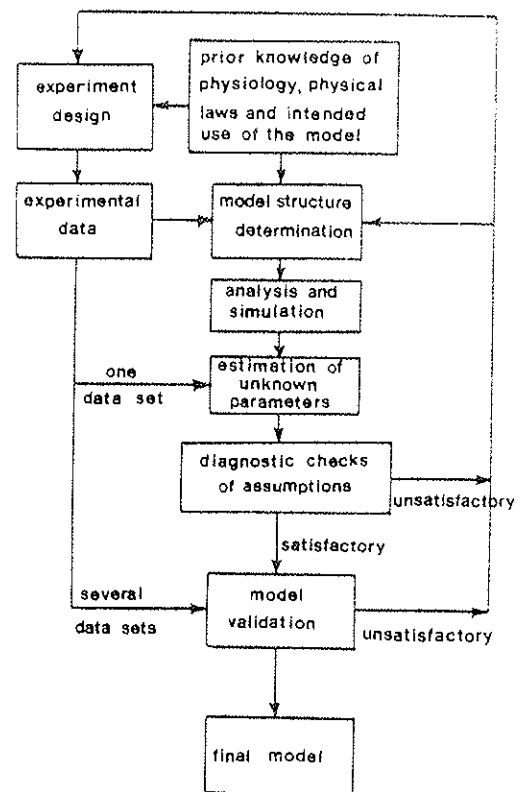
experiment design

prior knowledge of physiology, physical laws and intended use of the model

experimental data

model structure determination

analysis and simulation

one data set

estimation of unknown parameters

diagnostic checks of assumptions

unsatisfactory

satisfactory

several data sets

model validation

unsatisfactory

final model